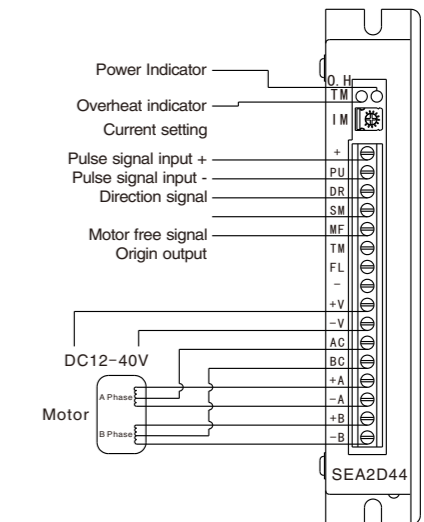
Power Indicator
Overheat indicator
Current setting
Pulse signal input +
Pulse signal input -
Direction signal
Motor free signal
Origin output
DC12-40V
Motor
A Phase
B Phase
O.H
TM
IM
+
PU
DR
SM
MF
TM
FL
−
+V
−V
AC
BC
+A
−A
+B
−B
SEA2D44